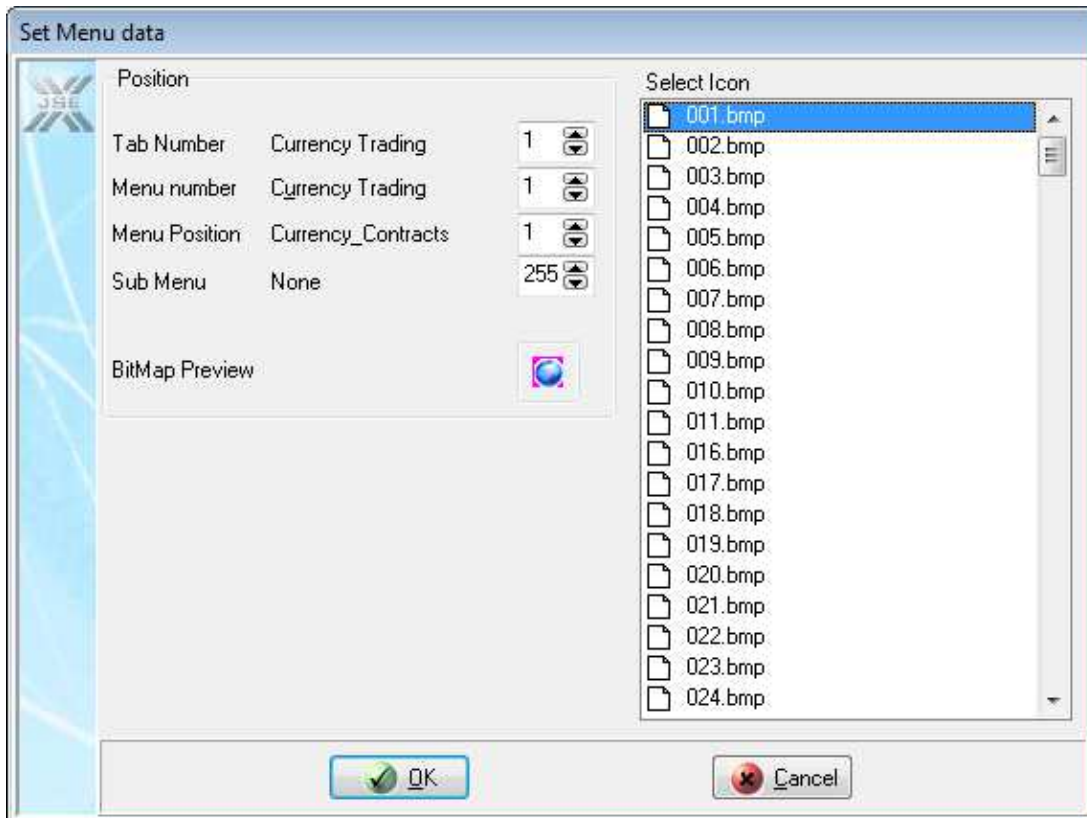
Set Menu data

JSE

Position

Tab Number Currency Trading 1

Menu number Currency Trading 1

Menu Position Currency_Contracts 1

Sub Menu None 255

BitMap Preview

Select Icon

001.bmp
002.bmp
003.bmp
004.bmp
005.bmp
006.bmp
007.bmp
008.bmp
009.bmp
010.bmp
011.bmp
016.bmp
017.bmp
018.bmp
019.bmp
020.bmp
021.bmp
022.bmp
023.bmp
024.bmp

OK

Cancel